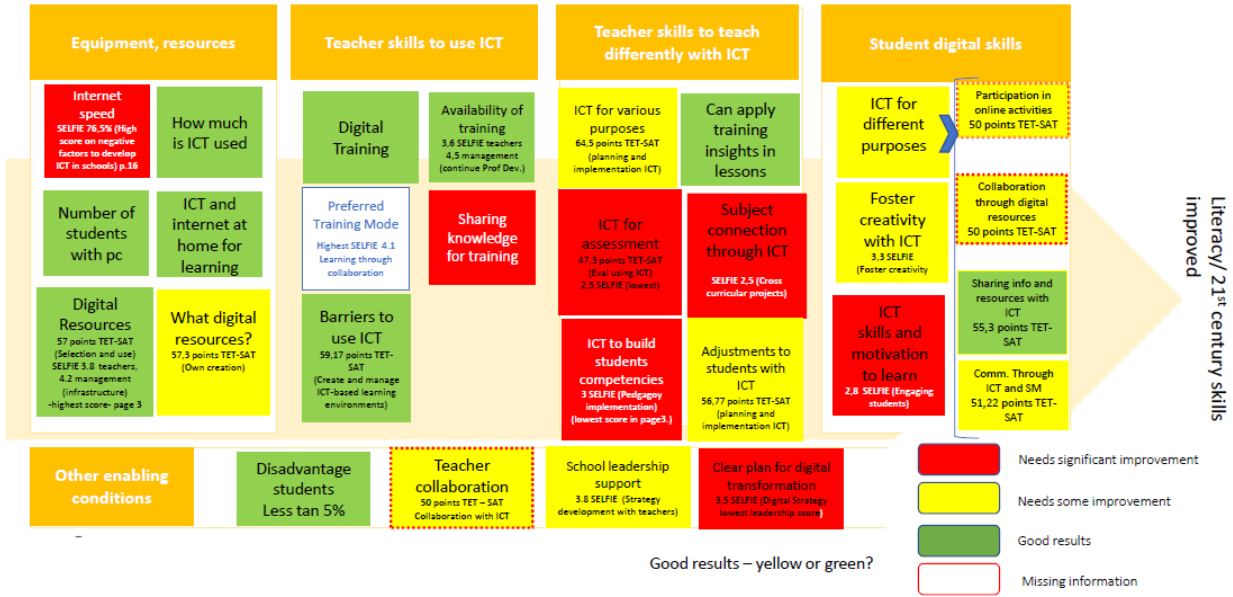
Equipment, resources

Internet speed
SELFIE 76,5% (High score on negative factors to develop ICT in schools) p.16

How much is ICT used

Number of students with pc

ICT and internet at home for learning

Digital Resources
57 points TET-SAT (Selection and use) SELFIE 3.8 teachers, 4.2 management (infrastructure) -highest score- page 3

What digital resources?
57,3 points TET-SAT (Own creation)

Teacher skills to use ICT

Digital Training

Availability of training
3,6 SELFIE teachers 4,5 management (continue Prof Dev.)

Preferred Training Mode
Highest SELFIE 4.1 Learning through collaboration

Sharing knowledge for training

Barriers to use ICT
59,17 points TET-SAT (Create and manage ICT-based learning environments)

Teacher skills to teach differently with ICT

ICT for various purposes
64,5 points TET-SAT (planning and implementation ICT)

Can apply training insights in lessons

ICT for assessment
47,3 points TET-SAT (Eval using ICT) 2,5 SELFIE (lowest)

Subject connection through ICT
SELFIE 2,5 (Cross curricular projects)

ICT to build students competencies
3 SELFIE (Pedgagoy implementation) (lowest score in page3.)

Adjustments to students with ICT
56,77 points TET-SAT (planning and implementation ICT)

Student digital skills

ICT for different purposes

Foster creativity with ICT
3,3 SELFIE (Foster creativity

ICT skills and motivation to learn
2,8 SELFIE (Engaging students)

Participation in online activities
50 points TET-SAT

Collaboration through digital resources
50 points TET-SAT

Sharing info and resources with ICT
55,3 points TET-SAT

Comm. Through ICT and SM
51,22 points TET-SAT

Literacy/ 21st century skills improved

Other enabling conditions

Disadvantage students
Less tan 5%

Teacher collaboration
50 points TET – SAT Collaboration with ICT

School leadership support
3.8 SELFIE (Strategy development with teachers)

Clear plan for digital transformation
3.5 SELFIE (Digital Strategy lowest leadership score)

Needs significant improvement
Needs some improvement
Good results
Missing information

Good results – yellow or green?